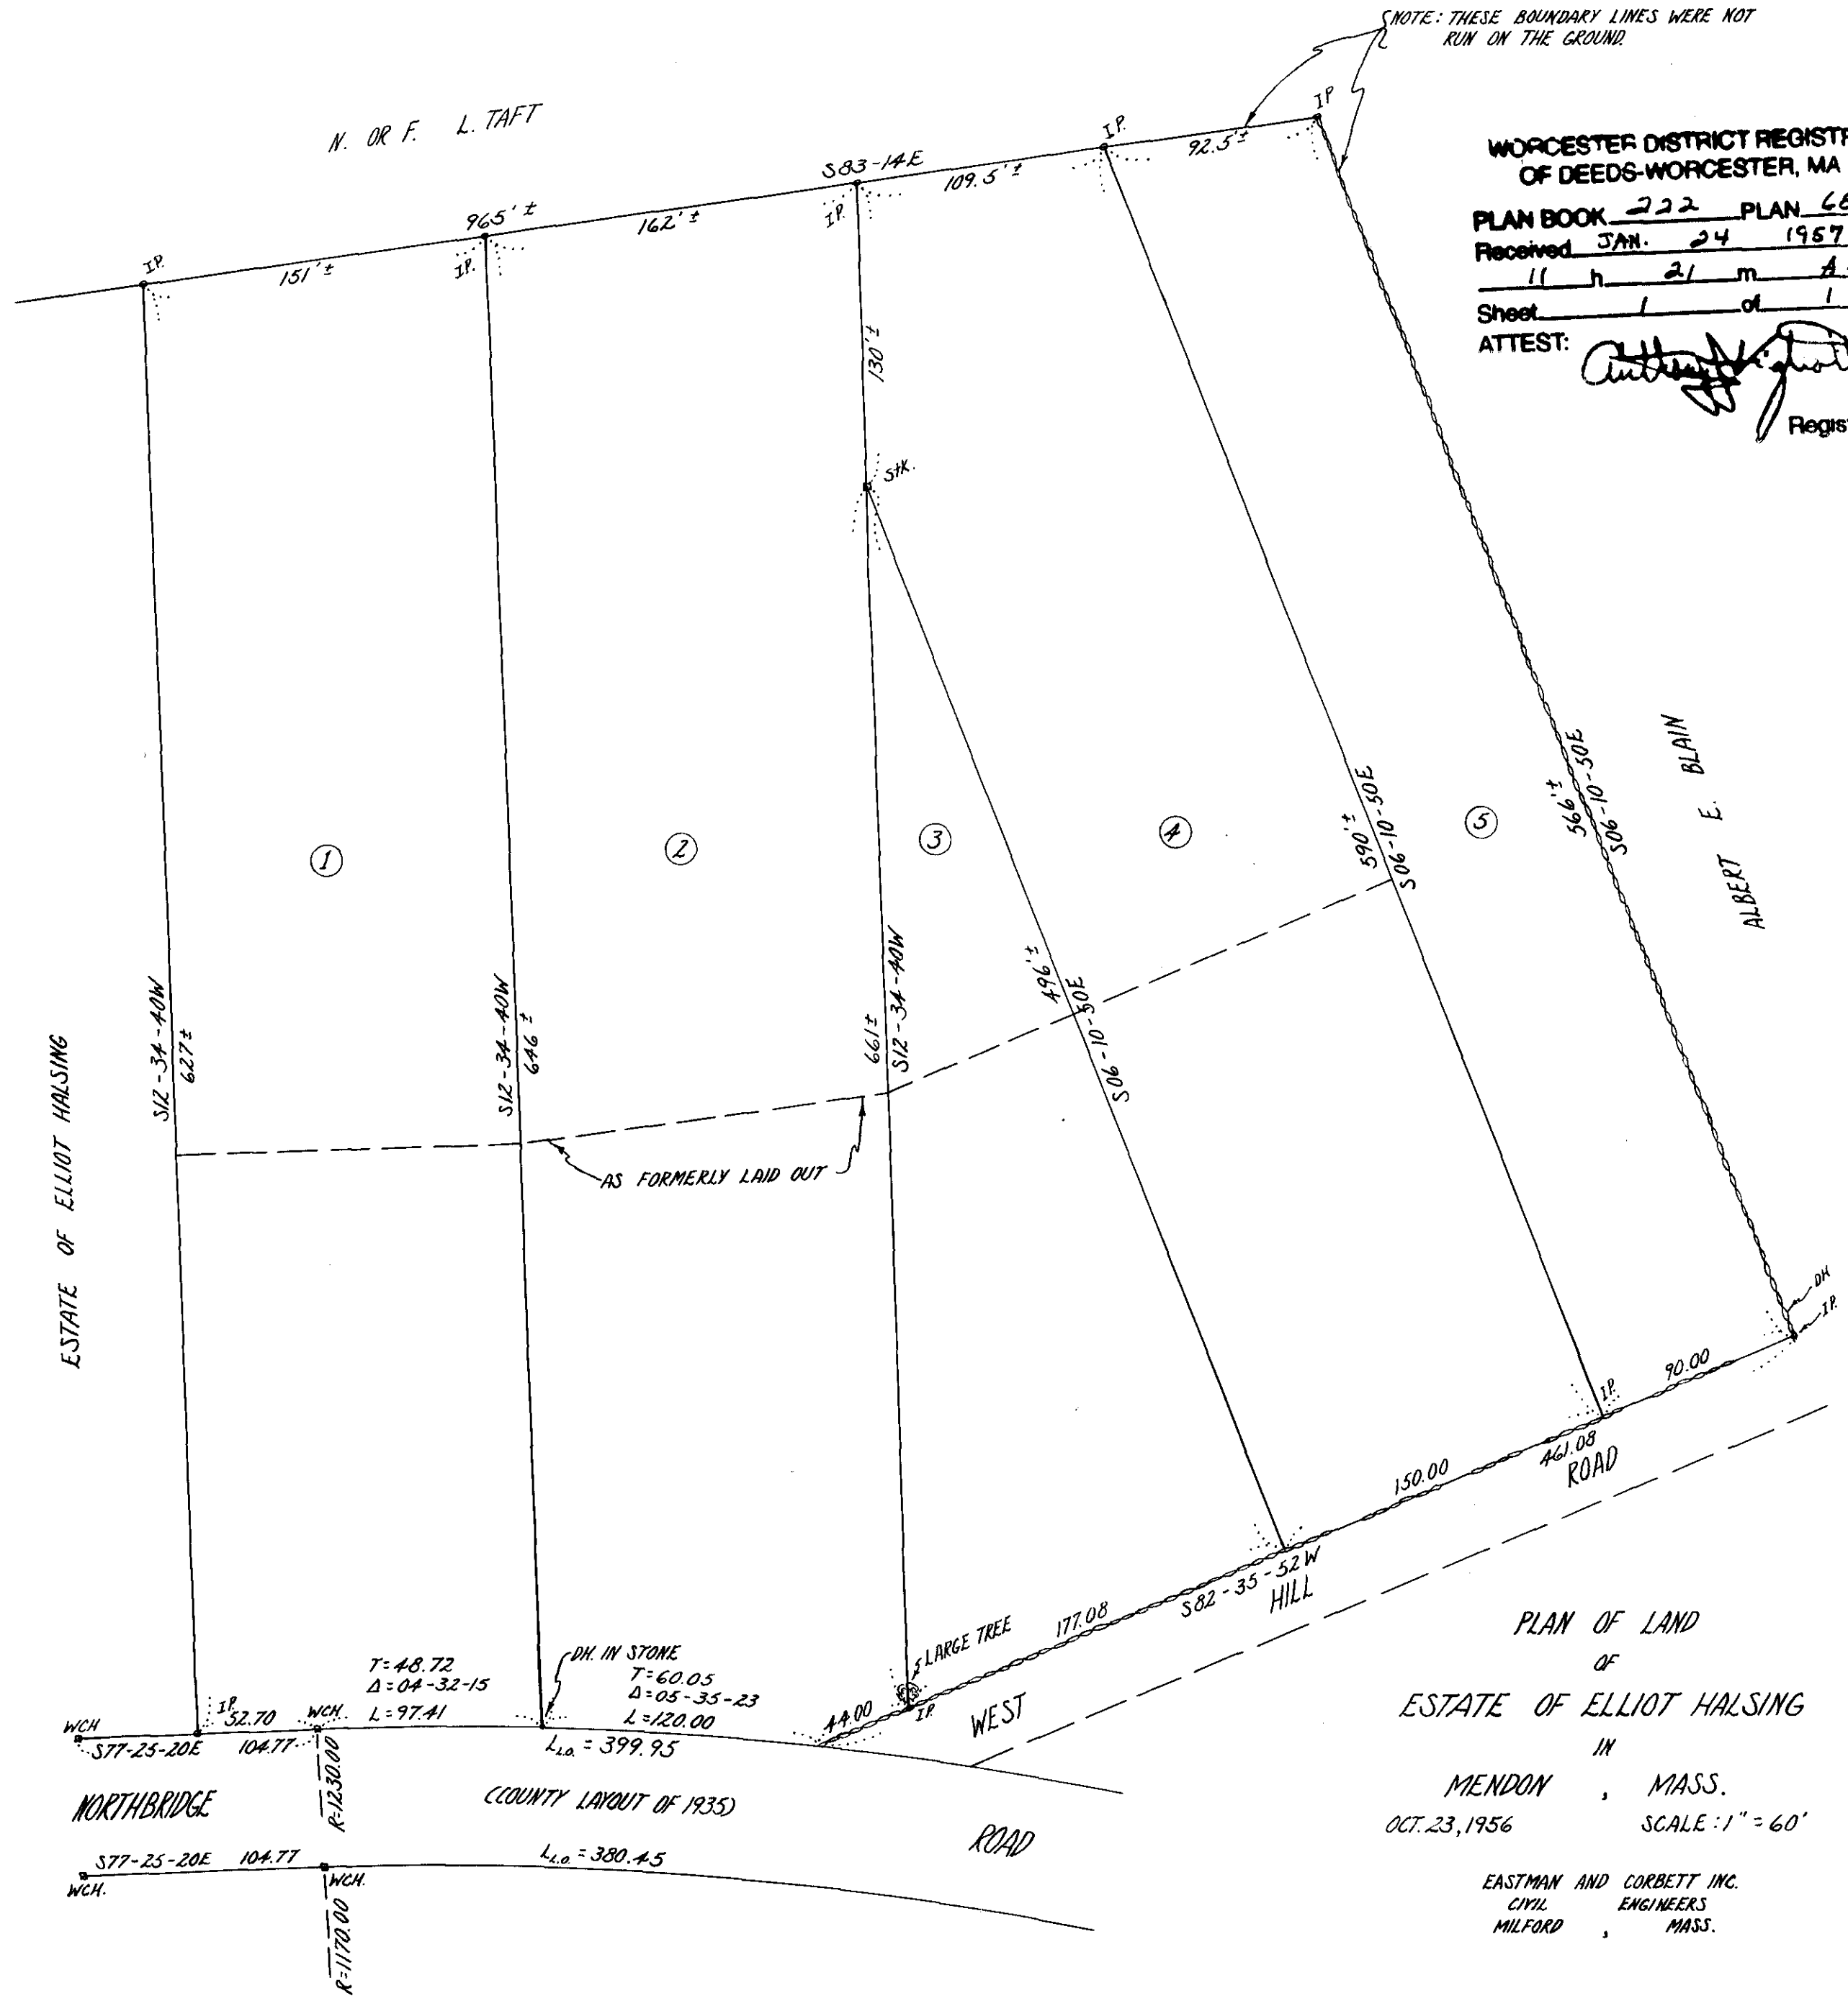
NOTE: THESE BOUNDARY LINES WERE NOT RUN ON THE GROUND.

WORCESTER DISTRICT REGISTR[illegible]
OF DEEDS-WORCESTER, MA
PLAN BOOK 222 PLAN 6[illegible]
Received JAN. 24 1957
11 h 21 m A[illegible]
Sheet 1 of 1
ATTEST: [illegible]
Regis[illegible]

N. OR F. L. TAFT

IP
IP
IP
IP
IP
S83-14E
965'±
151'±
162'±
109.5'±
92.5'±
130'±
STK.

1
2
3
4
5

S12-34-40W
627±
S12-34-40W
646±
661±
S12-34-40W
496'±
S06-10-50E
590'±
S06-10-50E
566'±
S06-10-50E

ALBERT E. BLAIN

ESTATE OF ELLIOT HALSING

AS FORMERLY LAID OUT

DH
IP
IP
90.00
461.08
150.00
ROAD
S82-35-52W
HILL
177.08
LARGE TREE
44.00
IP
WEST

DH. IN STONE
T=60.05
Δ=05-35-23
L=120.00
T=48.72
Δ=04-32-15
L=97.41
IP
52.70
WCH.
WCH
S77-25-20E
104.77
$L_{L.O.}$=399.95
R=1230.00
NORTHBRIDGE
(COUNTY LAYOUT OF 1935)
ROAD
S77-25-20E 104.77
WCH.
WCH.
$L_{L.O.}$=380.45
R=1170.00

PLAN OF LAND
OF
ESTATE OF ELLIOT HALSING
IN
MENDON , MASS.
OCT. 23, 1956
SCALE: 1" = 60'

EASTMAN AND CORBETT INC.
CIVIL ENGINEERS
MILFORD , MASS.